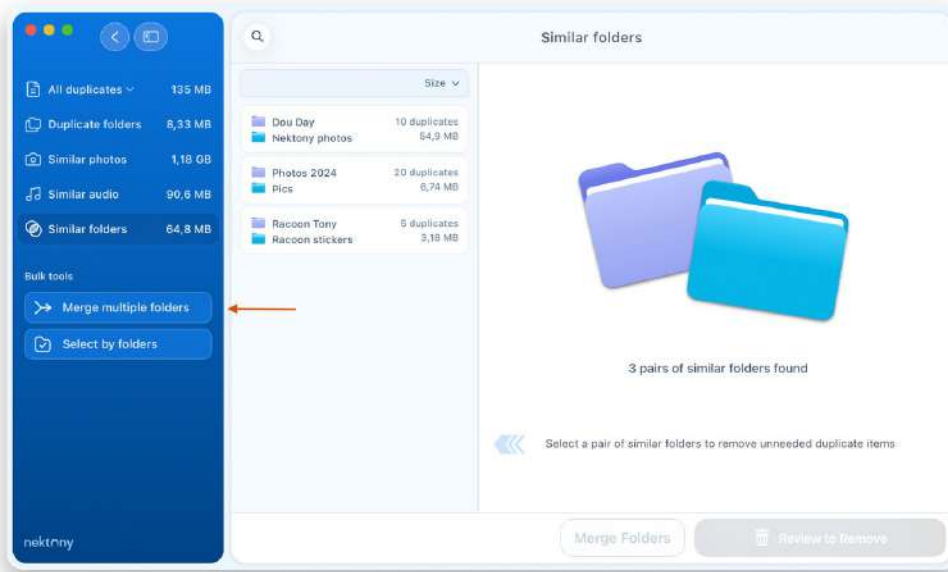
All duplicates 135 MB
Duplicate folders 8,33 MB
Similar photos 1,18 GB
Similar audio 90,6 MB
Similar folders 64,8 MB

Bulk tools

Merge multiple folders
Select by folders

nektony

Similar folders

Size

Dou Day
Nektony photos
10 duplicates
54,9 MB

Photos 2024
Pics
20 duplicates
6,74 MB

Racoon Tony
Racoon stickers
5 duplicates
3,18 MB

3 pairs of similar folders found

Select a pair of similar folders to remove unneeded duplicate items

Merge Folders
Review to Remove